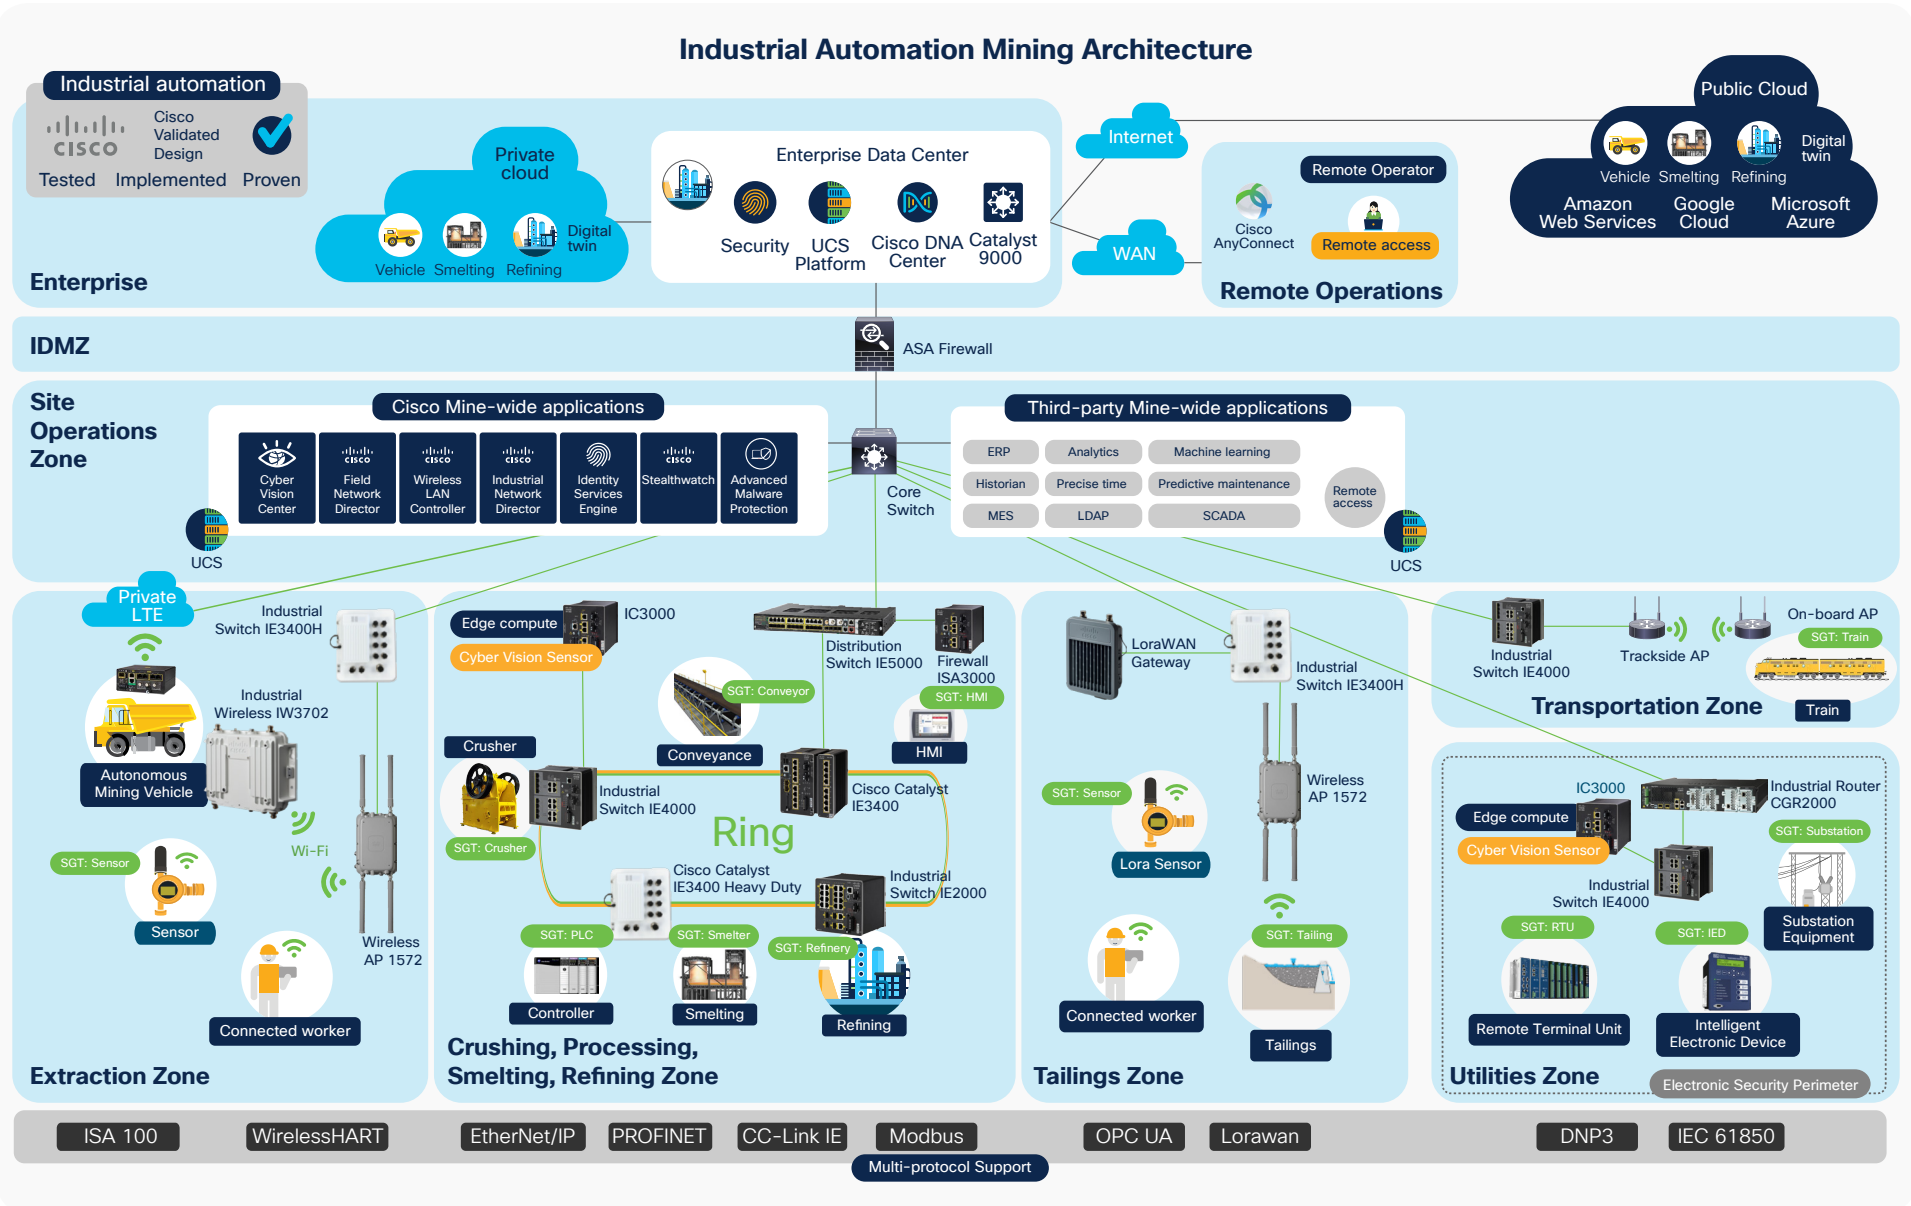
Industrial Automation Mining Architecture

Industrial automation
Cisco Validated Design
Tested Implemented Proven

Private cloud
Vehicle Smelting Refining Digital twin

Enterprise

Enterprise Data Center
Security UCS Platform Cisco DNA Center Catalyst 9000

Internet
WAN

Remote Operator
Cisco AnyConnect
Remote access
Remote Operations

Public Cloud
Vehicle Smelting Refining Digital twin
Amazon Web Services Google Cloud Microsoft Azure

IDMZ
ASA Firewall

Site Operations Zone

Cisco Mine-wide applications
Cyber Vision Center
Field Network Director
Wireless LAN Controller
Industrial Network Director
Identity Services Engine
Stealthwatch
Advanced Malware Protection
UCS

Core Switch

Third-party Mine-wide applications
ERP Analytics Machine learning
Historian Precise time Predictive maintenance
MES LDAP SCADA
Remote access
UCS

Private LTE
Industrial Switch IE3400H
Autonomous Mining Vehicle
Industrial Wireless IW3702
Wi-Fi
SGT: Sensor
Sensor
Wireless AP 1572
Connected worker
Extraction Zone

Edge compute
IC3000
Cyber Vision Sensor
Distribution Switch IE5000
Firewall ISA3000
SGT: HMI
HMI
SGT: Conveyor
Conveyance
Crusher
SGT: Crusher
Industrial Switch IE4000
Ring
Cisco Catalyst IE3400
Cisco Catalyst IE3400 Heavy Duty
Industrial Switch IE2000
SGT: PLC
Controller
SGT: Smelter
Smelting
SGT: Refinery
Refining
Crushing, Processing, Smelting, Refining Zone

LoraWAN Gateway
Industrial Switch IE3400H
Wireless AP 1572
SGT: Sensor
Lora Sensor
Connected worker
SGT: Tailing
Tailings
Tailings Zone

Industrial Switch IE4000
Trackside AP
On-board AP
SGT: Train
Train
Transportation Zone

IC3000
Edge compute
Cyber Vision Sensor
Industrial Router CGR2000
SGT: Substation
Industrial Switch IE4000
Substation Equipment
SGT: RTU
SGT: IED
Remote Terminal Unit
Intelligent Electronic Device
Utilities Zone
Electronic Security Perimeter

ISA 100 WirelessHART EtherNet/IP PROFINET CC-Link IE Modbus OPC UA Lorawan DNP3 IEC 61850
Multi-protocol Support